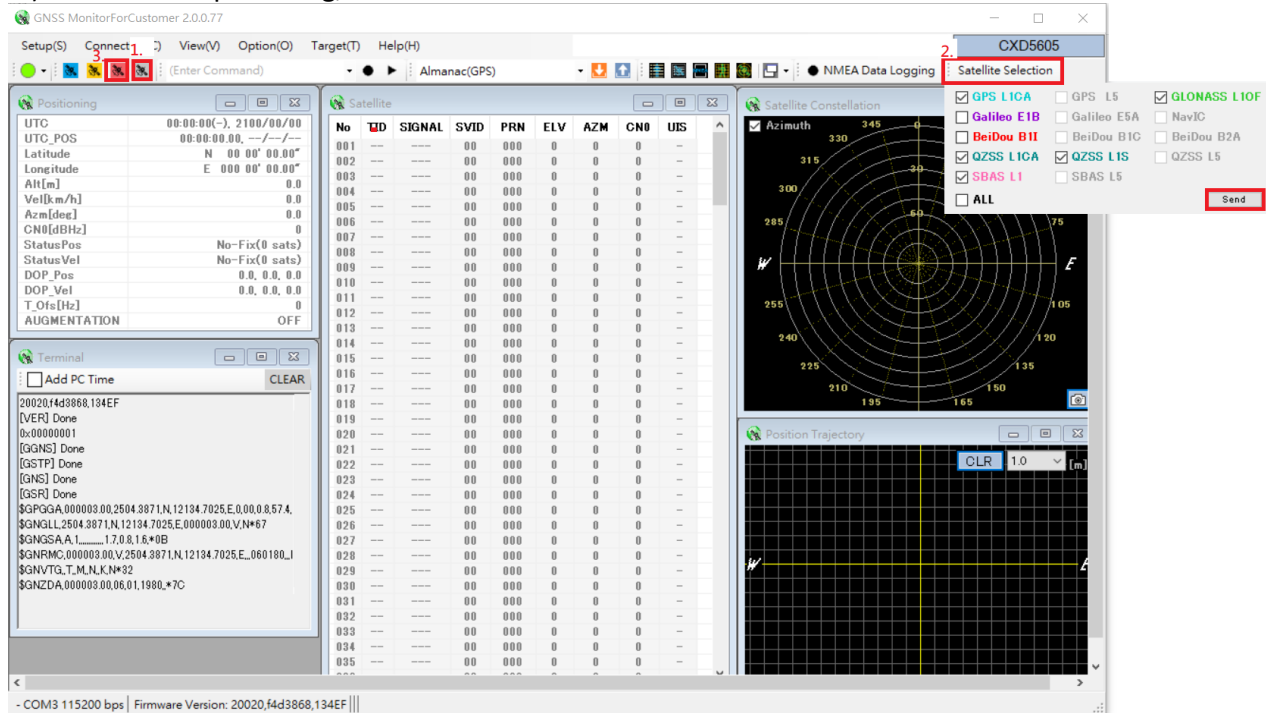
GNSS MonitorForCustomer 2.0.0.77

Setup(S) Connect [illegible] View(V) Option(O) Target(T) Help(H)

CXD5605

3. 1. 2.

(Enter Command) Almanac(GPS) NMEA Data Logging Satellite Selection

| | |
|---|---|
| ☑ GPS L1CA | ☐ GPS L5 | ☑ GLONASS L1OF |
| ☐ Galileo E1B | ☐ Galileo E5A | ☐ NavIC |
| ☐ BeiDou B1I | ☐ BeiDou B1C | ☐ BeiDou B2A |
| ☑ QZSS L1CA | ☑ QZSS L1S | ☐ QZSS L5 |
| ☑ SBAS L1 | ☐ SBAS L5 | |

☐ ALL Send

Positioning

| | |
|---|---|
| UTC | 00:00:00(-), 2180/00/00 |
| UTC_POS | 00:00:00.00, --/--/-- |
| Latitude | N 00 00' 00.00" |
| Longitude | E 000 00' 00.00" |
| Alt[m] | 0.0 |
| Vel[km/h] | 0.0 |
| Azm[deg] | 0.0 |
| CN0[dBHz] | 0 |
| StatusPos | No-Fix(0 sats) |
| StatusVel | No-Fix(0 sats) |
| DOP_Pos | 0.0, 0.0, 0.0 |
| DOP_Vel | 0.0, 0.0, 0.0 |
| T_Ofs[Hz] | 0 |
| AUGMENTATION | OFF |

Terminal

Add PC Time CLEAR

20020,f4d3868,134EF
[VER] Done
0x00000001
[GGNS] Done
[GSTP] Done
[GNS] Done
[GSR] Done
$GPGGA,000003.00,2504.3871,N,12134.7025,E,0,00,0.8,57.4,
$GNGLL,2504.3871,N,12134.7025,E,000003.00,V,N*67
$GNGSA,A,1,,,,,,,,,,,1.7,0.8,1.6,*0B
$GNRMC,000003.00,V,2504.3871,N,12134.7025,E,,,060180,,,I
$GNVTG,,T,,M,,N,,K,N*32
$GNZDA,000003.00,06,01,1980,,*7C

Satellite

| No | TID | SIGNAL | SVID | PRN | ELV | AZM | CN0 | UIS |
|---|---|---|---|---|---|---|---|---|
| 001 | --- | ---- | 00 | 000 | 0 | 0 | 0 | - |
| 002 | --- | ---- | 00 | 000 | 0 | 0 | 0 | - |
| 003 | --- | ---- | 00 | 000 | 0 | 0 | 0 | - |
| 004 | --- | ---- | 00 | 000 | 0 | 0 | 0 | - |
| 005 | --- | ---- | 00 | 000 | 0 | 0 | 0 | - |
| 006 | --- | ---- | 00 | 000 | 0 | 0 | 0 | - |
| 007 | --- | ---- | 00 | 000 | 0 | 0 | 0 | - |
| 008 | --- | ---- | 00 | 000 | 0 | 0 | 0 | - |
| 009 | --- | ---- | 00 | 000 | 0 | 0 | 0 | - |
| 010 | --- | ---- | 00 | 000 | 0 | 0 | 0 | - |
| 011 | --- | ---- | 00 | 000 | 0 | 0 | 0 | - |
| 012 | --- | ---- | 00 | 000 | 0 | 0 | 0 | - |
| 013 | --- | ---- | 00 | 000 | 0 | 0 | 0 | - |
| 014 | --- | ---- | 00 | 000 | 0 | 0 | 0 | - |
| 015 | --- | ---- | 00 | 000 | 0 | 0 | 0 | - |
| 016 | --- | ---- | 00 | 000 | 0 | 0 | 0 | - |
| 017 | --- | ---- | 00 | 000 | 0 | 0 | 0 | - |
| 018 | --- | ---- | 00 | 000 | 0 | 0 | 0 | - |
| 019 | --- | ---- | 00 | 000 | 0 | 0 | 0 | - |
| 020 | --- | ---- | 00 | 000 | 0 | 0 | 0 | - |
| 021 | --- | ---- | 00 | 000 | 0 | 0 | 0 | - |
| 022 | --- | ---- | 00 | 000 | 0 | 0 | 0 | - |
| 023 | --- | ---- | 00 | 000 | 0 | 0 | 0 | - |
| 024 | --- | ---- | 00 | 000 | 0 | 0 | 0 | - |
| 025 | --- | ---- | 00 | 000 | 0 | 0 | 0 | - |
| 026 | --- | ---- | 00 | 000 | 0 | 0 | 0 | - |
| 027 | --- | ---- | 00 | 000 | 0 | 0 | 0 | - |
| 028 | --- | ---- | 00 | 000 | 0 | 0 | 0 | - |
| 029 | --- | ---- | 00 | 000 | 0 | 0 | 0 | - |
| 030 | --- | ---- | 00 | 000 | 0 | 0 | 0 | - |
| 031 | --- | ---- | 00 | 000 | 0 | 0 | 0 | - |
| 032 | --- | ---- | 00 | 000 | 0 | 0 | 0 | - |
| 033 | --- | ---- | 00 | 000 | 0 | 0 | 0 | - |
| 034 | --- | ---- | 00 | 000 | 0 | 0 | 0 | - |
| 035 | --- | ---- | 00 | 000 | 0 | 0 | 0 | - |

Satellite Constellation

Azimuth 345 330 315 300 285 W 255 240 225 210 195 165 150 135 120 105 E 75 60

Position Trajectory

CLR 1.0 [m]

W E

- COM3 115200 bps | Firmware Version: 20020,f4d3868,134EF